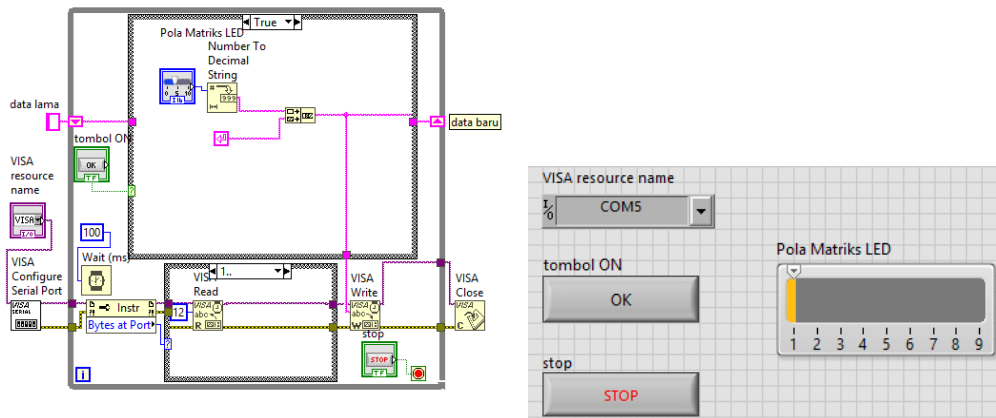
True

Pola Matriks LED

Number To Decimal String

data lama

data baru

tombol ON

OK

VISA resource name

VISA

100

Wait (ms)

VISA Configure Serial Port

VISA SERIAL

Instr

Bytes at Port

1..

VISA Read

12

VISA Write

VISA Close

stop

STOP

i

VISA resource name

COM5

tombol ON

OK

Pola Matriks LED

1 2 3 4 5 6 7 8 9

stop

STOP